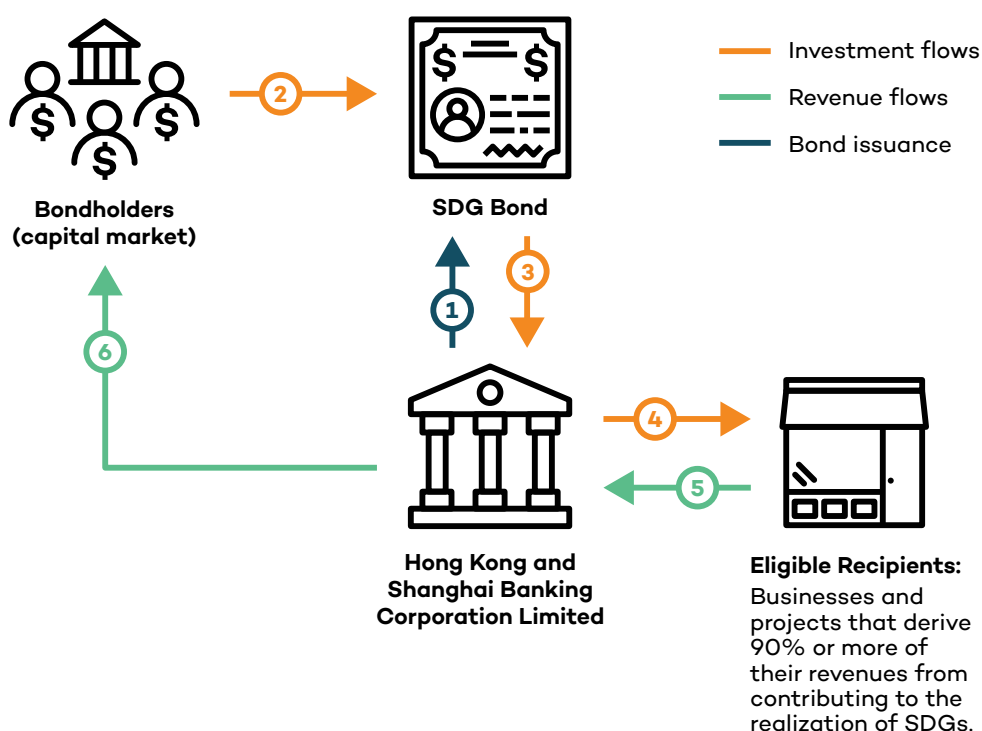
Investment flows
Revenue flows
Bond issuance

$ $

Bondholders (capital market)

2

SDG Bond

1

3

6

4

5

Hong Kong and Shanghai Banking Corporation Limited

Eligible Recipients:
Businesses and projects that derive 90% or more of their revenues from contributing to the realization of SDGs.